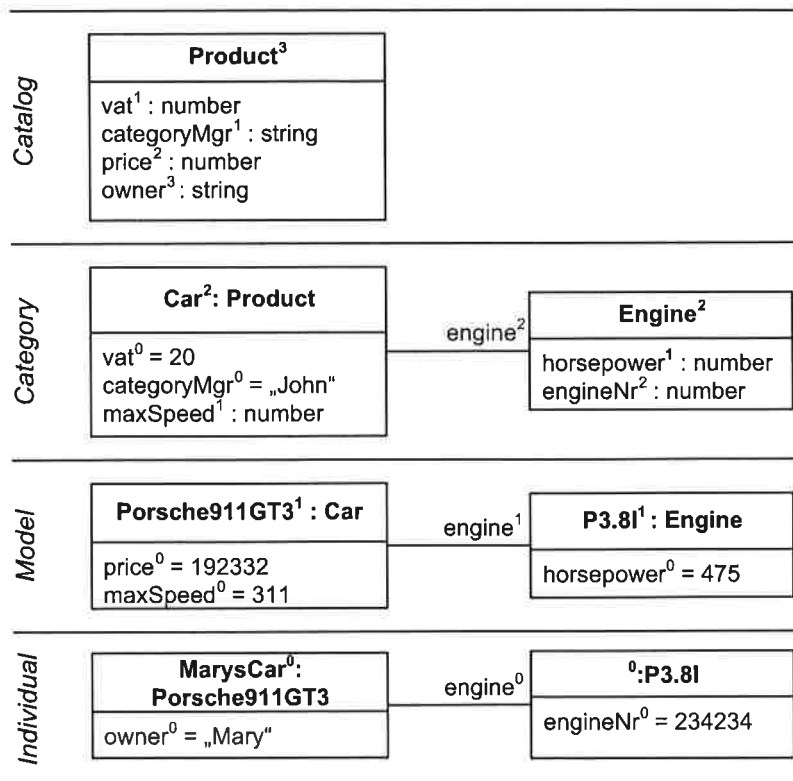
Catalog

**Product$^3$**

vat$^1$ : number
categoryMgr$^1$ : string
price$^2$ : number
owner$^3$ : string

Category

**Car$^2$: Product**

vat$^0$ = 20
categoryMgr$^0$ = „John"
maxSpeed$^1$ : number

engine$^2$

**Engine$^2$**

horsepower$^1$ : number
engineNr$^2$ : number

Model

**Porsche911GT3$^1$ : Car**

price$^0$ = 192332
maxSpeed$^0$ = 311

engine$^1$

**P3.8l$^1$ : Engine**

horsepower$^0$ = 475

Individual

**MarysCar$^0$: Porsche911GT3**

owner$^0$ = „Mary"

engine$^0$

**$^0$:P3.8l**

engineNr$^0$ = 234234